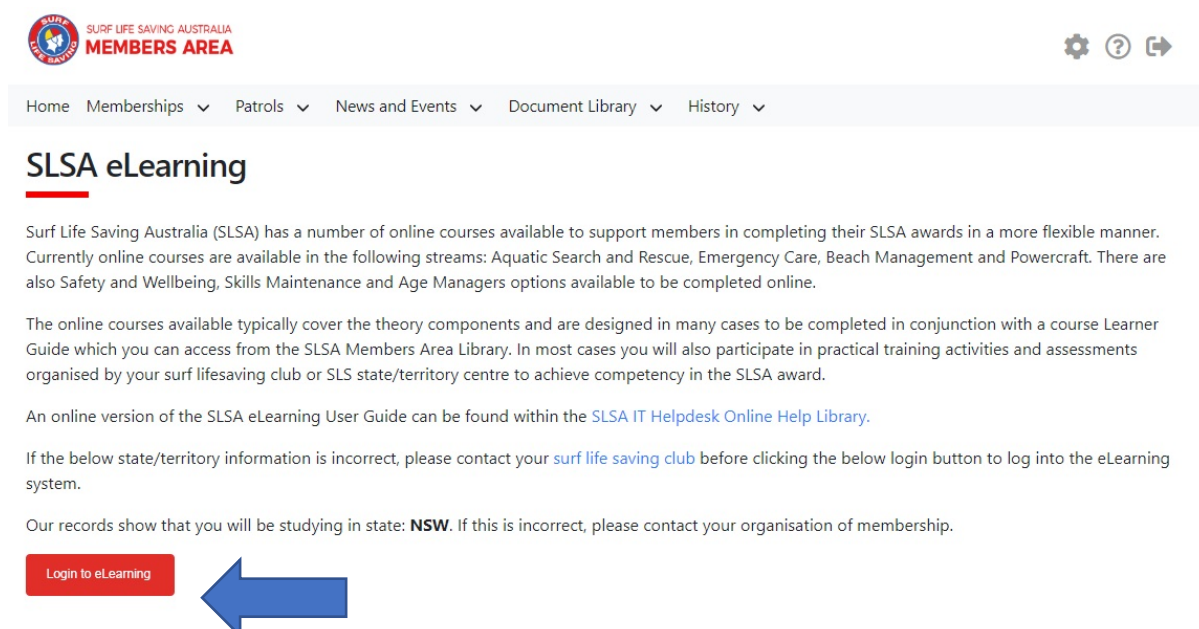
Surf LIFE SAVING

SURF LIFE SAVING AUSTRALIA
MEMBERS AREA

Home Memberships Patrols News and Events Document Library History

SLSA eLearning

Surf Life Saving Australia (SLSA) has a number of online courses available to support members in completing their SLSA awards in a more flexible manner. Currently online courses are available in the following streams: Aquatic Search and Rescue, Emergency Care, Beach Management and Powercraft. There are also Safety and Wellbeing, Skills Maintenance and Age Managers options available to be completed online.

The online courses available typically cover the theory components and are designed in many cases to be completed in conjunction with a course Learner Guide which you can access from the SLSA Members Area Library. In most cases you will also participate in practical training activities and assessments organised by your surf lifesaving club or SLS state/territory centre to achieve competency in the SLSA award.

An online version of the SLSA eLearning User Guide can be found within the SLSA IT Helpdesk Online Help Library.

If the below state/territory information is incorrect, please contact your surf life saving club before clicking the below login button to log into the eLearning system.

Our records show that you will be studying in state: **NSW**. If this is incorrect, please contact your organisation of membership.

Login to eLearning